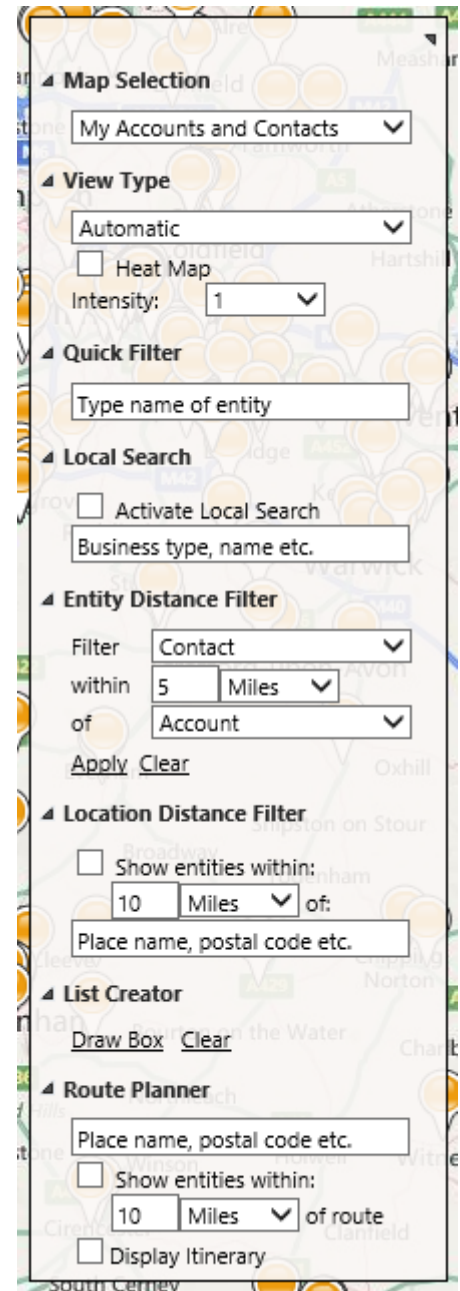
Map Selection

My Accounts and Contacts

View Type

Automatic

Heat Map

Intensity: 1

Quick Filter

Type name of entity

Local Search

Activate Local Search

Business type, name etc.

Entity Distance Filter

Filter Contact

within 5 Miles

of Account

Apply Clear

Location Distance Filter

Show entities within:

10 Miles of:

Place name, postal code etc.

List Creator

Draw Box Clear

Route Planner

Place name, postal code etc.

Show entities within:

10 Miles of route

Display Itinerary